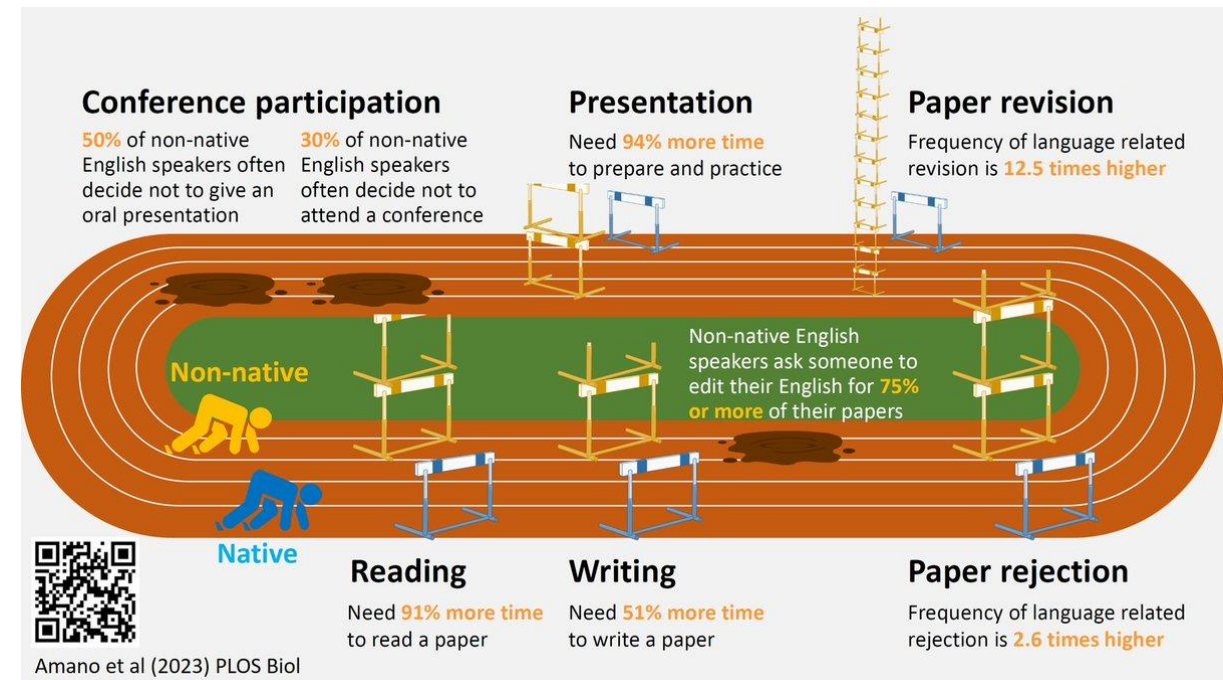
Conference participation

50% of non-native English speakers often decide not to give an oral presentation

30% of non-native English speakers often decide not to attend a conference

Presentation

Need 94% more time to prepare and practice

Paper revision

Frequency of language related revision is 12.5 times higher

Non-native

Non-native English speakers ask someone to edit their English for 75% or more of their papers

Native

Reading

Need 91% more time to read a paper

Writing

Need 51% more time to write a paper

Paper rejection

Frequency of language related rejection is 2.6 times higher

Amano et al (2023) PLOS Biol